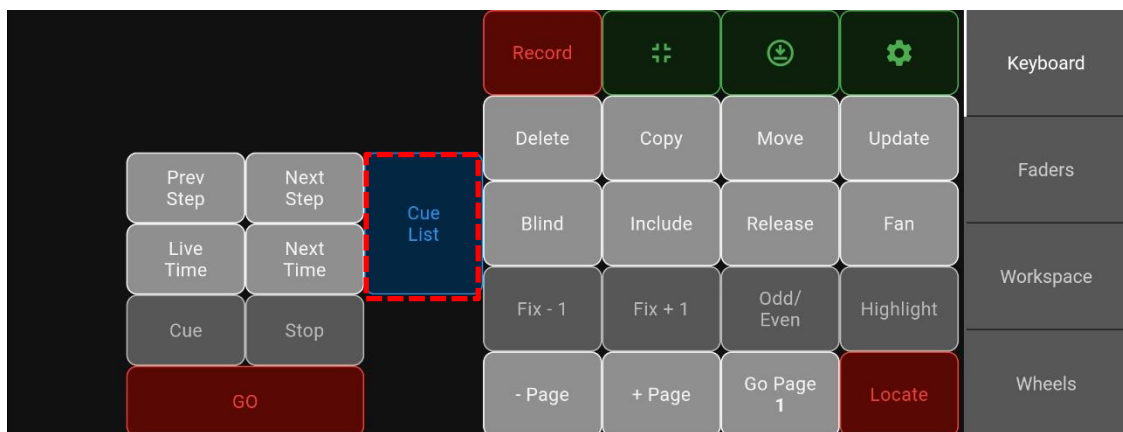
Record

Keyboard

Delete Copy Move Update

Faders

Prev Step
Next Step
Cue List
Blind Include Release Fan

Live Time
Next Time

Workspace

Fix - 1 Fix + 1 Odd/ Even Highlight

Cue Stop

GO

- Page + Page Go Page 1 Locate

Wheels